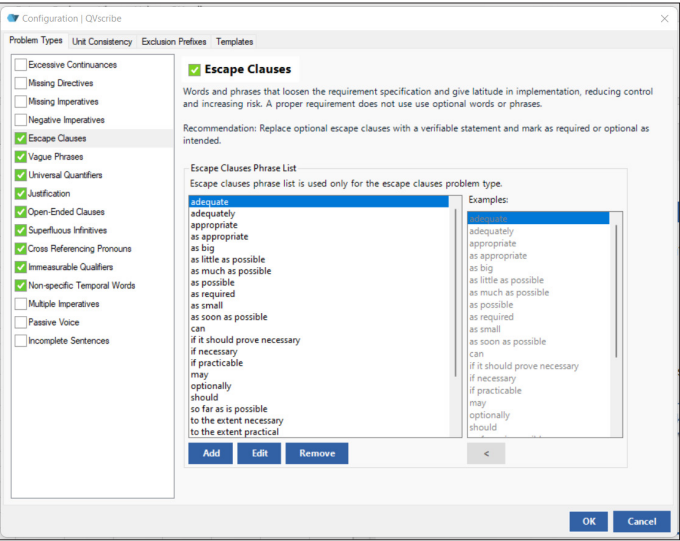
Configuration | QVscribe

Problem Types | Unit Consistency | Exclusion Prefixes | Templates

Excessive Continuances
Missing Directives
Missing Imperatives
Negative Imperatives
Escape Clauses
Vague Phrases
Universal Quantifiers
Justification
Open-Ended Clauses
Superfluous Infinitives
Cross Referencing Pronouns
Immeasurable Qualifiers
Non-specific Temporal Words
Multiple Imperatives
Passive Voice
Incomplete Sentences

Escape Clauses

Words and phrases that loosen the requirement specification and give latitude in implementation, reducing control and increasing risk. A proper requirement does not use use optional words or phrases.

Recommendation: Replace optional escape clauses with a verifiable statement and mark as required or optional as intended.

Escape Clauses Phrase List

Escape clauses phrase list is used only for the escape clauses problem type.

adequate
adequately
appropriate
as appropriate
as big
as little as possible
as much as possible
as possible
as required
as small
as soon as possible
can
if it should prove necessary
if necessary
if practicable
may
optionally
should
so far as is possible
to the extent necessary
to the extent practical

Examples:

adequate
adequately
appropriate
as appropriate
as big
as little as possible
as much as possible
as possible
as required
as small
as soon as possible
can
if it should prove necessary
if necessary
if practicable
may
optionally
should
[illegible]

Add | Edit | Remove

<

OK | Cancel